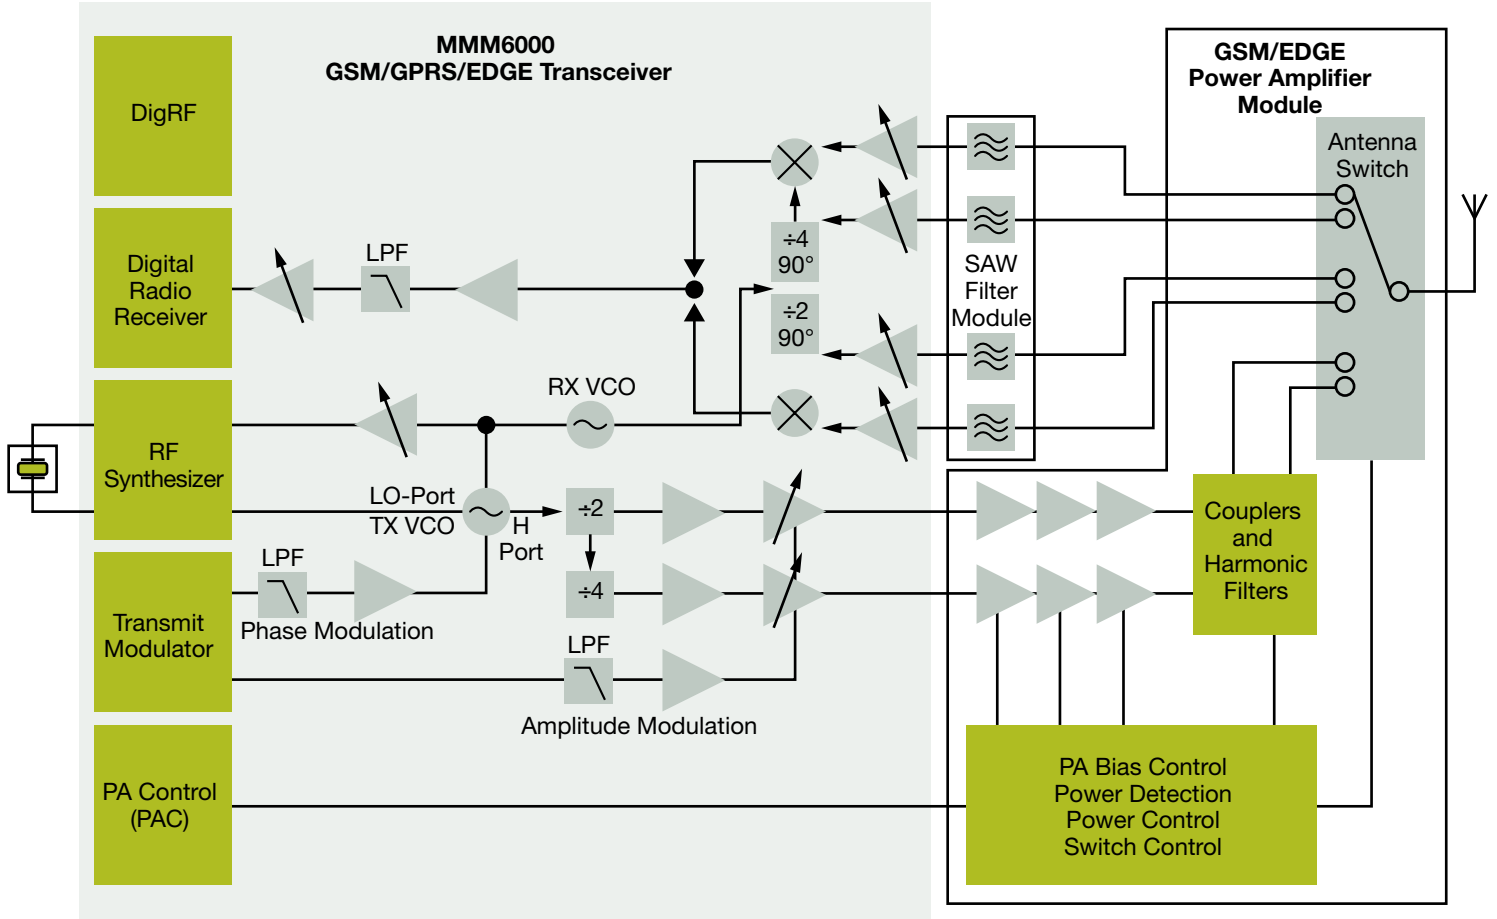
MMM6000
GSM/GPRS/EDGE Transceiver

GSM/EDGE
Power Amplifier
Module

DigRF

Digital Radio Receiver

RF Synthesizer

Transmit Modulator

PA Control (PAC)

LPF

÷4
90°

÷2
90°

SAW Filter Module

Antenna Switch

RX VCO

LO-Port
TX VCO

H Port

÷2

÷4

LPF

Phase Modulation

LPF

Amplitude Modulation

Couplers and Harmonic Filters

PA Bias Control
Power Detection
Power Control
Switch Control